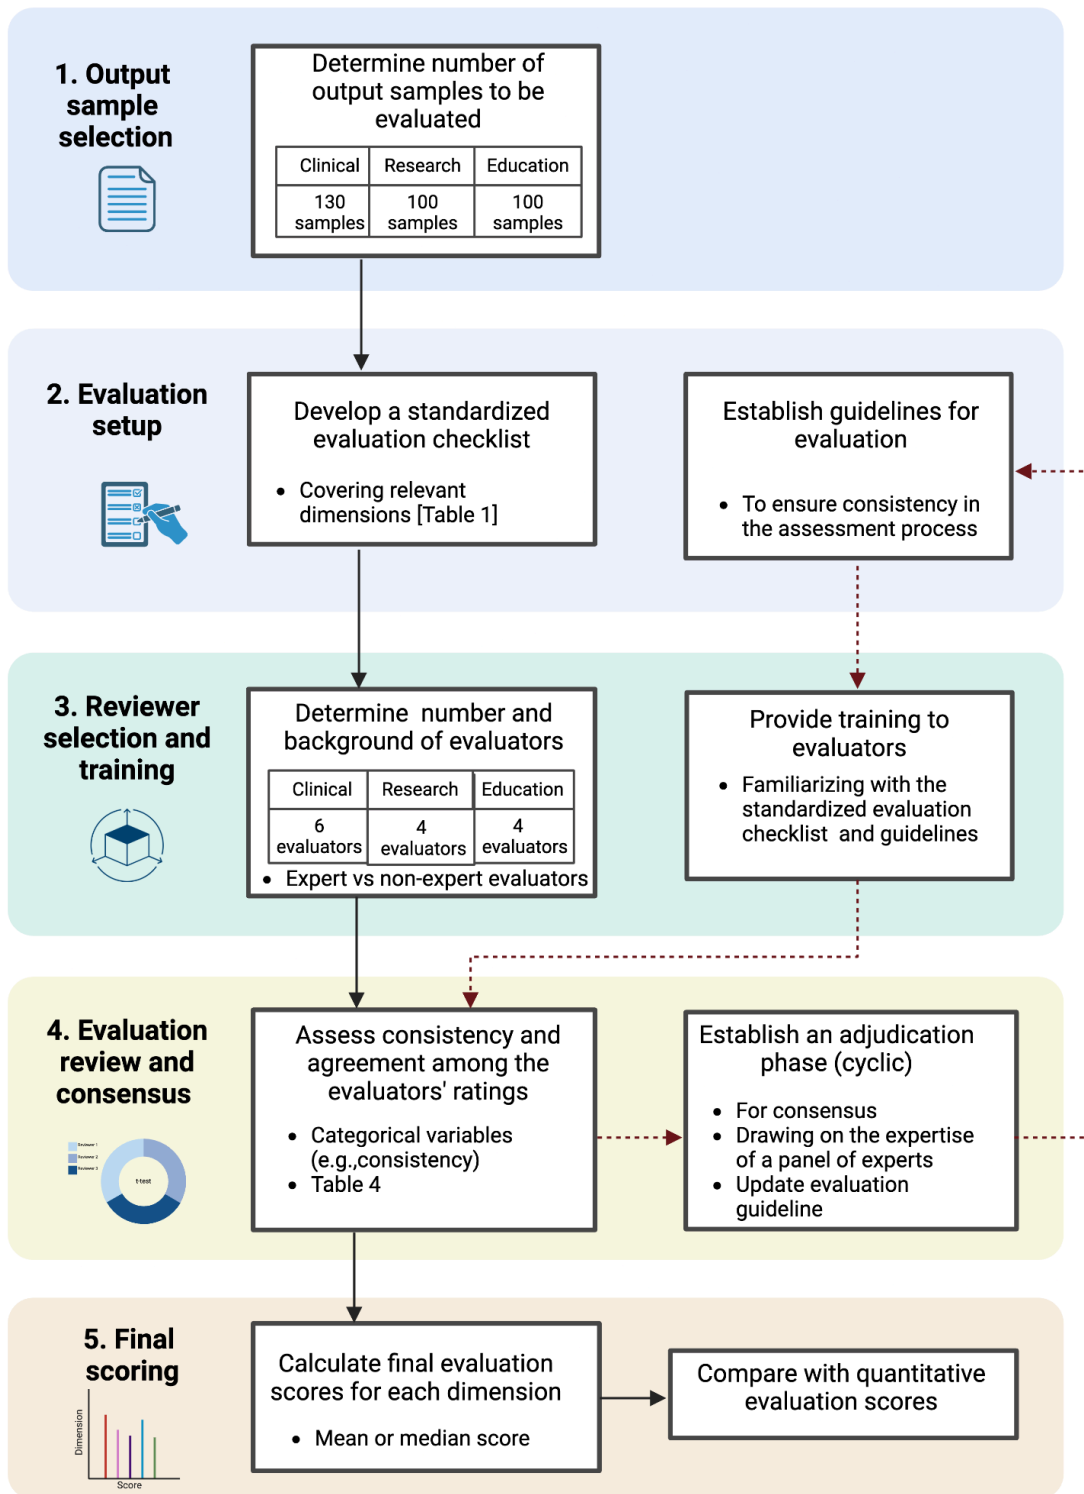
1. Output sample selection

Determine number of output samples to be evaluated

| Clinical | Research | Education |
|---|---|---|
| 130 samples | 100 samples | 100 samples |

2. Evaluation setup

Develop a standardized evaluation checklist

• Covering relevant dimensions [Table 1]

Establish guidelines for evaluation

• To ensure consistency in the assessment process

3. Reviewer selection and training

Determine number and background of evaluators

| Clinical | Research | Education |
|---|---|---|
| 6 evaluators | 4 evaluators | 4 evaluators |

• Expert vs non-expert evaluators

Provide training to evaluators

• Familiarizing with the standardized evaluation checklist and guidelines

4. Evaluation review and consensus

Reviewer 1
Reviewer 2
Reviewer 3
t-test

Assess consistency and agreement among the evaluators' ratings

• Categorical variables (e.g.,consistency)
• Table 4

Establish an adjudication phase (cyclic)

• For consensus
• Drawing on the expertise of a panel of experts
• Update evaluation guideline

5. Final scoring

Dimension
Score

Calculate final evaluation scores for each dimension

• Mean or median score

Compare with quantitative evaluation scores